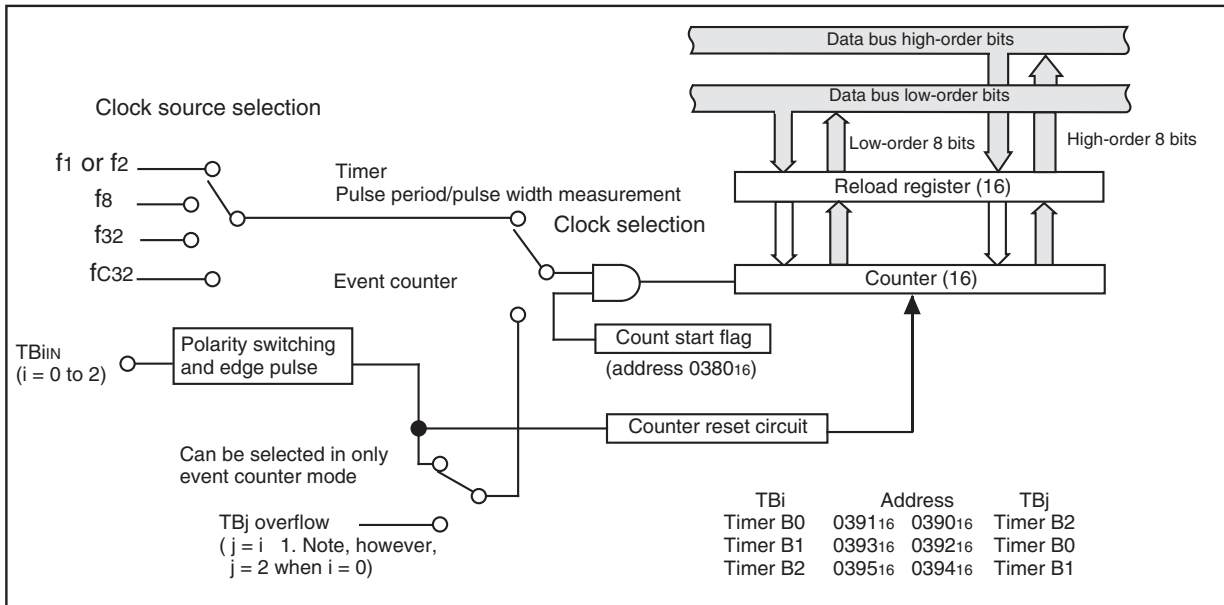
Data bus high-order bits

Clock source selection

Data bus low-order bits

Low-order 8 bits

High-order 8 bits

$f_1$ or $f_2$

Timer

Pulse period/pulse width measurement

Reload register (16)

$f_8$

$f_{32}$

Clock selection

$f_{C32}$

Event counter

Counter (16)

$TBi_{IN}$
(i = 0 to 2)

Polarity switching and edge pulse

Count start flag

(address $0380_{16}$)

Counter reset circuit

Can be selected in only event counter mode

TBj overflow
( j = i 1. Note, however, j = 2 when i = 0)

| TBi | Address | TBj |
|---|---|---|
| Timer B0 | $0391_{16}$ $0390_{16}$ | Timer B2 |
| Timer B1 | $0393_{16}$ $0392_{16}$ | Timer B0 |
| Timer B2 | $0395_{16}$ $0394_{16}$ | Timer B1 |